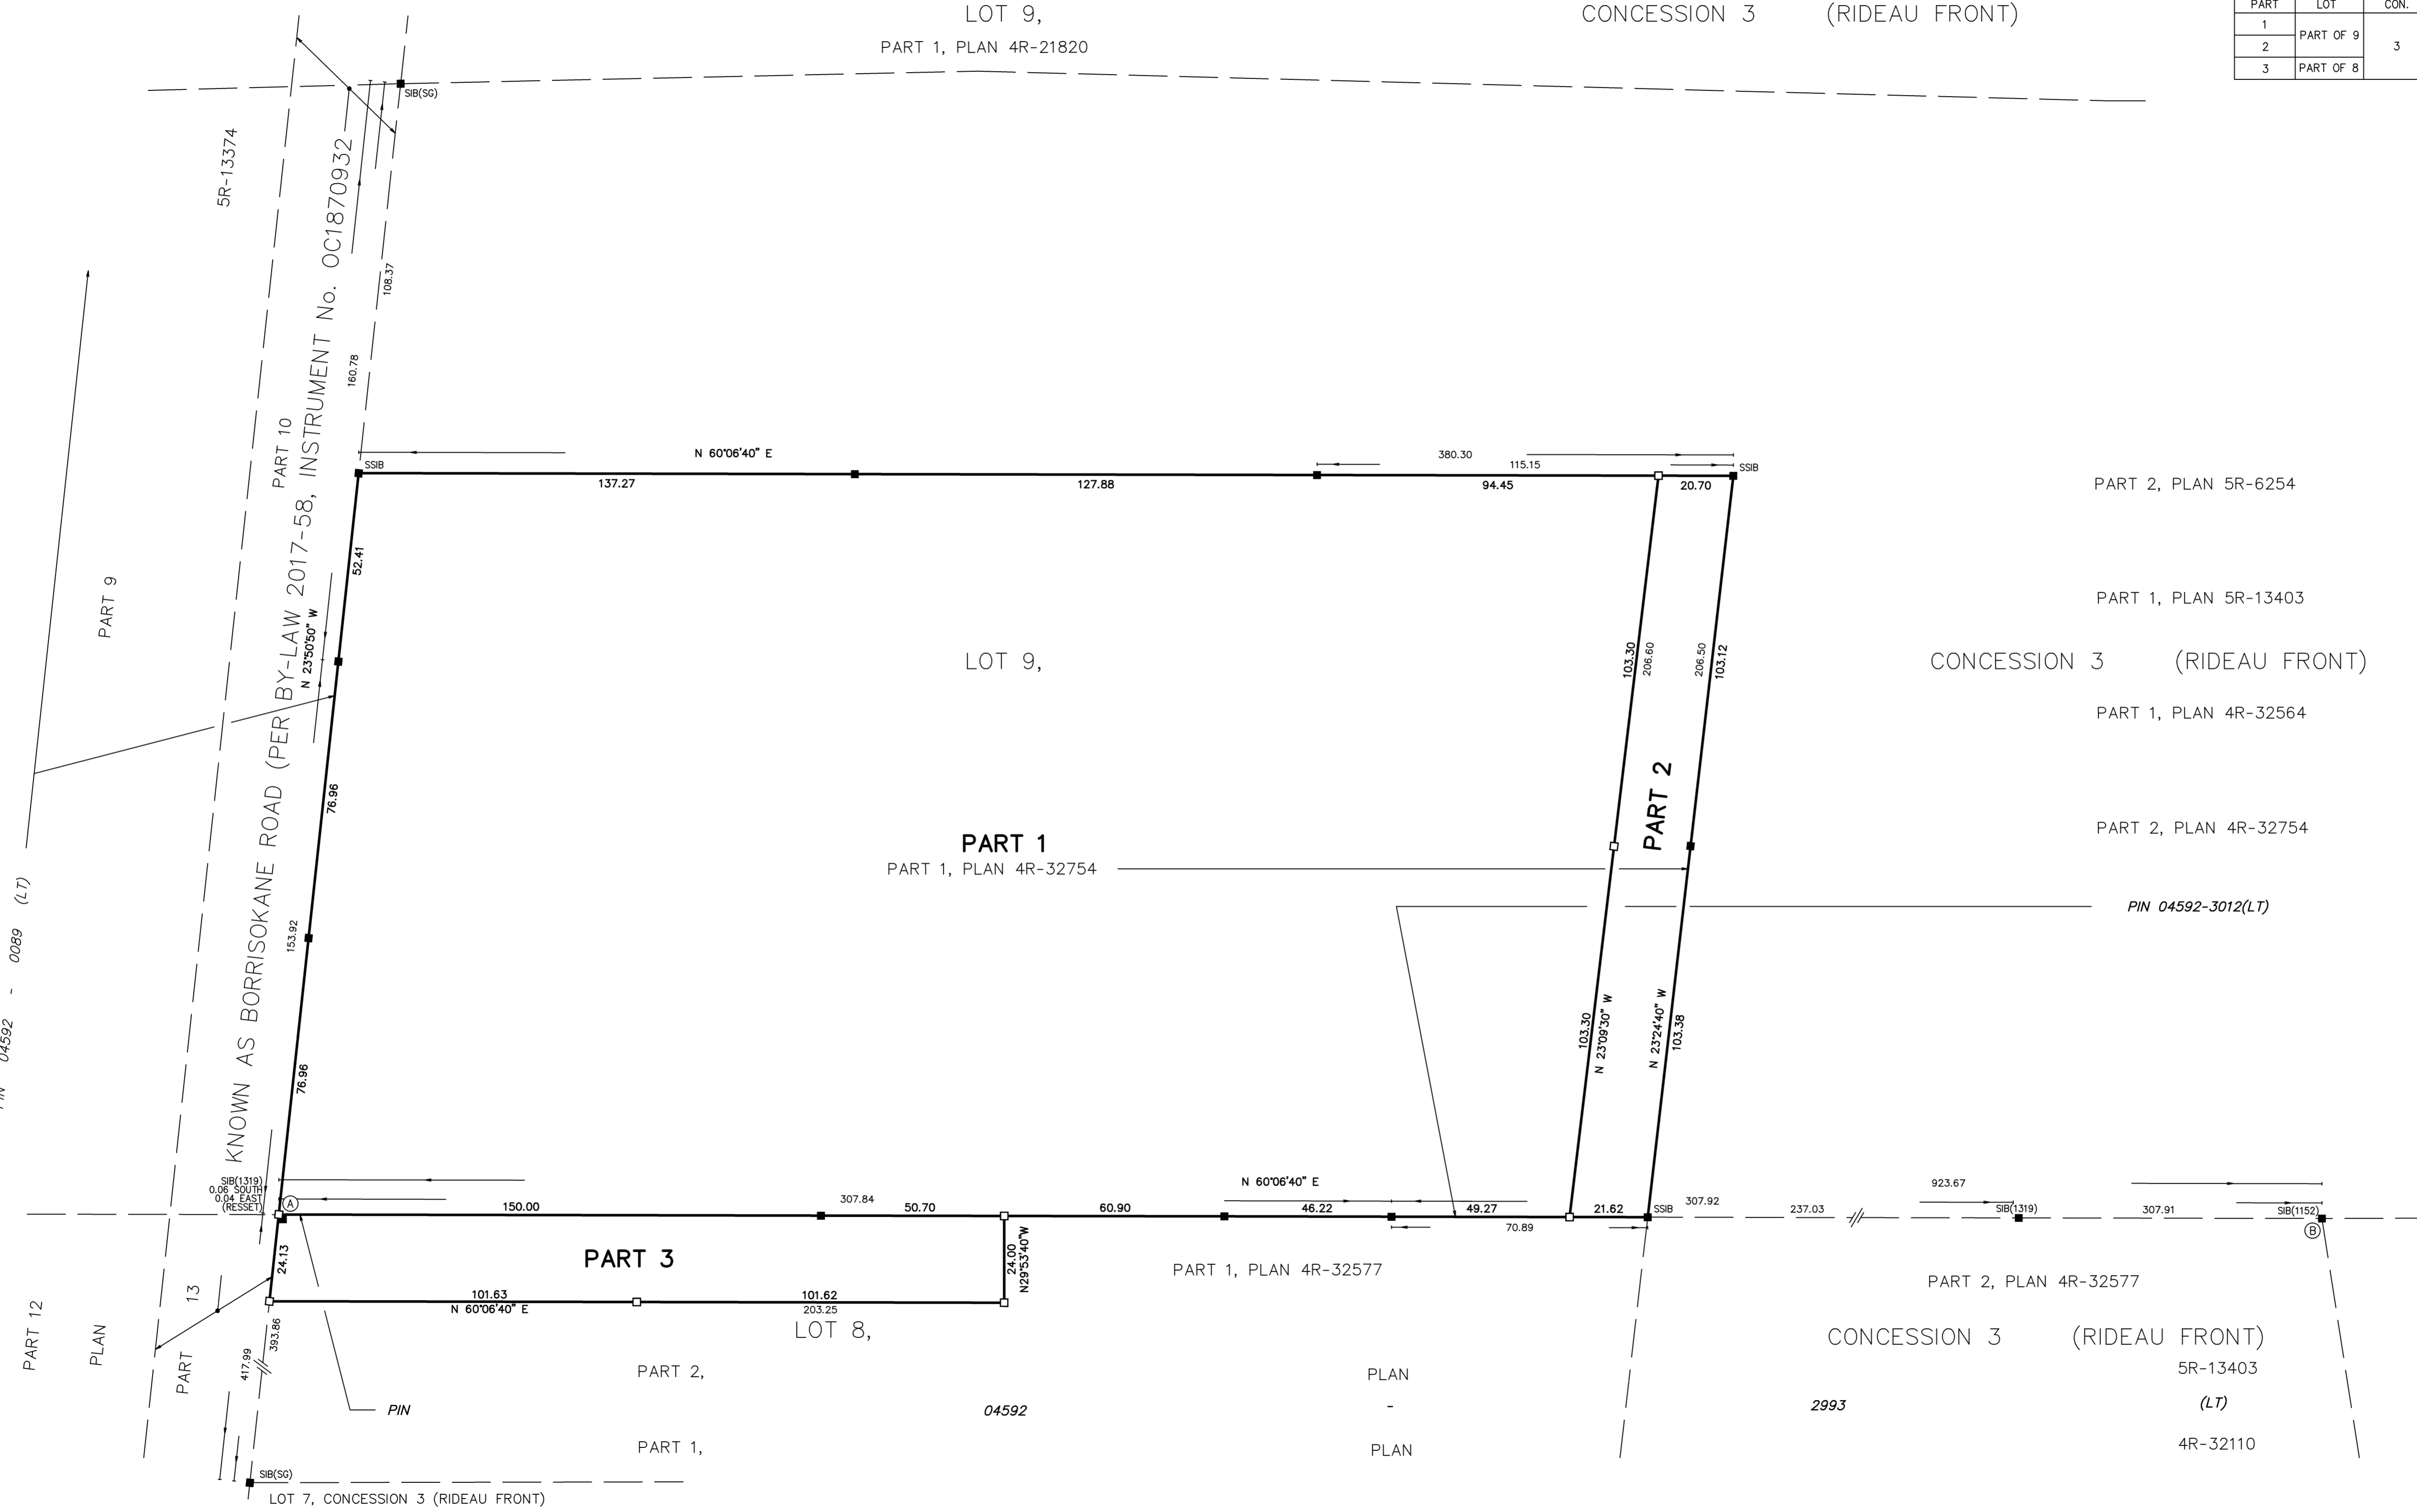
| PART | LOT | CON. |
|---|---|---|
| 1 | PART OF 9 | 3 |
| 2 | | |
| 3 | PART OF 8 | |

LOT 9,
PART 1, PLAN 4R-21820
CONCESSION 3 (RIDEAU FRONT)

SIB(SG)
5R-13374
KNOWN AS BORRISOKANE ROAD (PER BY-LAW 2017-58, INSTRUMENT No. OC1870932
108.37
160.78
PART 10
PART 9
PIN 04592 - 0089 (LT)

N 60°06'40" E
380.30
115.15
SSIB
SSIB
137.27
127.88
94.45
20.70

PART 2, PLAN 5R-6254
PART 1, PLAN 5R-13403
CONCESSION 3 (RIDEAU FRONT)
PART 1, PLAN 4R-32564
PART 2, PLAN 4R-32754
PIN 04592-3012(LT)

52.41
N 23°50'50" W
76.96
153.92
76.96

LOT 9,
PART 1
PART 1, PLAN 4R-32754

103.30
206.60
206.50
103.12
PART 2
103.30
N 23°09'30" W
N 23°24'40" W
103.38

SIB(1319)
0.06 SOUTH
0.04 EAST
(RESSET)
A
N 60°06'40" E
150.00
307.84
50.70
60.90
46.22
49.27
70.89
21.62
SSIB
307.92
237.03
923.67
SIB(1319)
307.91
SIB(1152)
B

PART 3
24.13
24.00
N29°53'40"W
101.63
101.62
N 60°06'40" E
203.25
LOT 8,
PART 1, PLAN 4R-32577
PART 2, PLAN 4R-32577
CONCESSION 3 (RIDEAU FRONT)

PART 12
PLAN
13
PART
417.99
393.86
PIN
PART 2,
04592
PLAN
-
PLAN
2993
5R-13403
(LT)
4R-32110
PART 1,
SIB(SG)
LOT 7, CONCESSION 3 (RIDEAU FRONT)